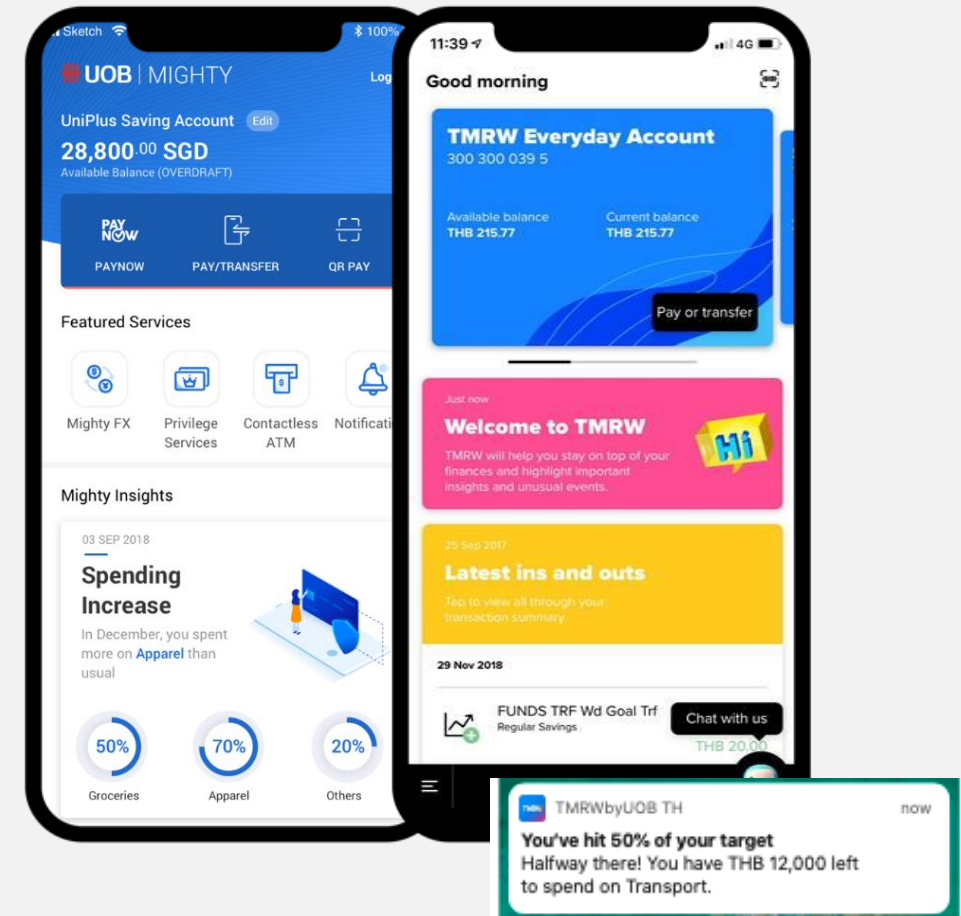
Sketch 100%

UOB | MIGHTY

Log

UniPlus Saving Account Edit

28,800.00 SGD

Available Balance (OVERDRAFT)

PAY NOW
PAYNOW

PAY/TRANSFER

QR PAY

Featured Services

Mighty FX

Privilege Services

Contactless ATM

Notificati

Mighty Insights

03 SEP 2018

Spending Increase

In December, you spent more on Apparel than usual

50%
Groceries

70%
Apparel

20%
Others

11:39 4G

Good morning

TMRW Everyday Account

300 300 039 5

Available balance
THB 215.77

Current balance
THB 215.77

Pay or transfer

Just now

Welcome to TMRW

TMRW will help you stay on top of your finances and highlight important insights and unusual events.

Hi

25 Sep 2017

Latest ins and outs

Tap to view all through your transaction summary

29 Nov 2018

FUNDS TRF Wd Goal Trf
Regular Savings

Chat with us

THB 20.00

TMRWbyUOB TH

now

You've hit 50% of your target

Halfway there! You have THB 12,000 left to spend on Transport.